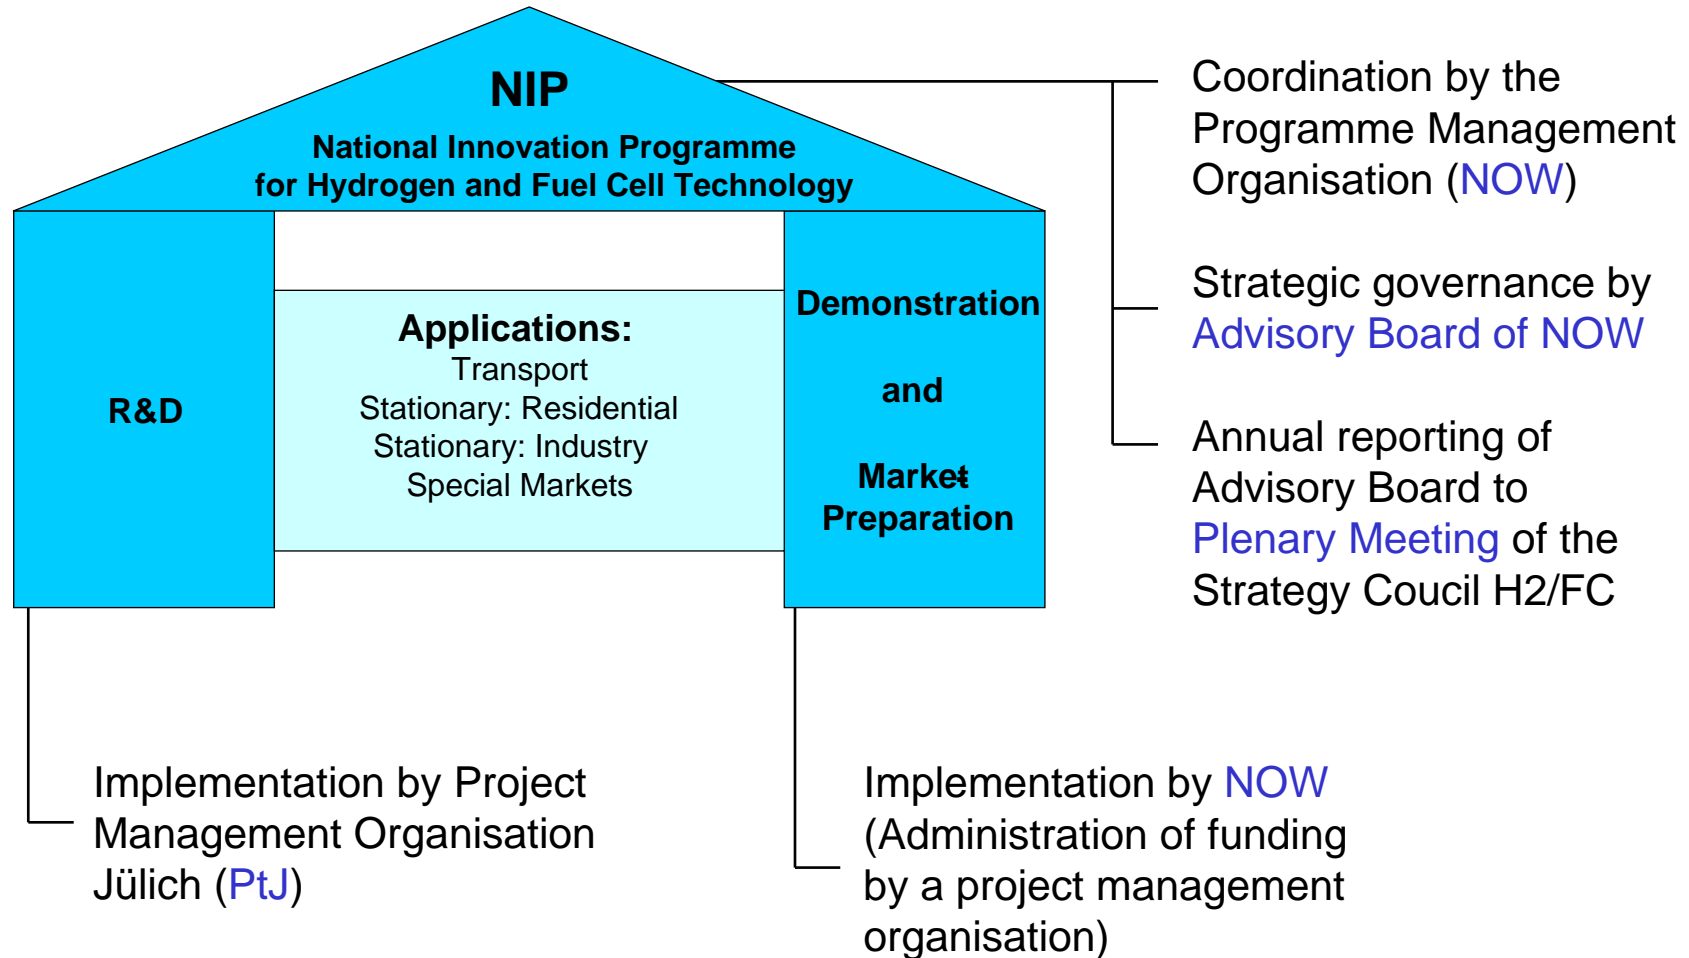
NIP
National Innovation Programme
for Hydrogen and Fuel Cell Technology

R&D

Applications:
Transport
Stationary: Residential
Stationary: Industry
Special Markets

Demonstration
and
Market
Preparation

Coordination by the Programme Management Organisation (NOW)

Strategic governance by Advisory Board of NOW

Annual reporting of Advisory Board to Plenary Meeting of the Strategy Coucil H2/FC

Implementation by Project Management Organisation Jülich (PtJ)

Implementation by NOW (Administration of funding by a project management organisation)